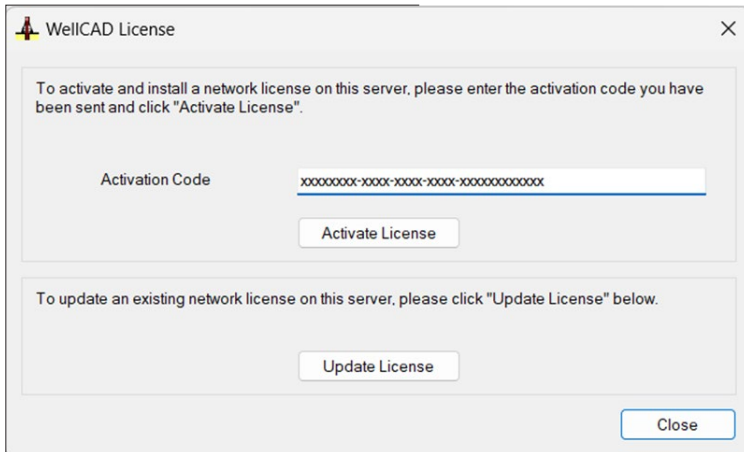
WellCAD License

×

To activate and install a network license on this server, please enter the activation code you have been sent and click "Activate License".

Activation Code

xxxxxxxx-xxxx-xxxx-xxxx-xxxxxxxxxxxx

Activate License

To update an existing network license on this server, please click "Update License" below.

Update License

Close